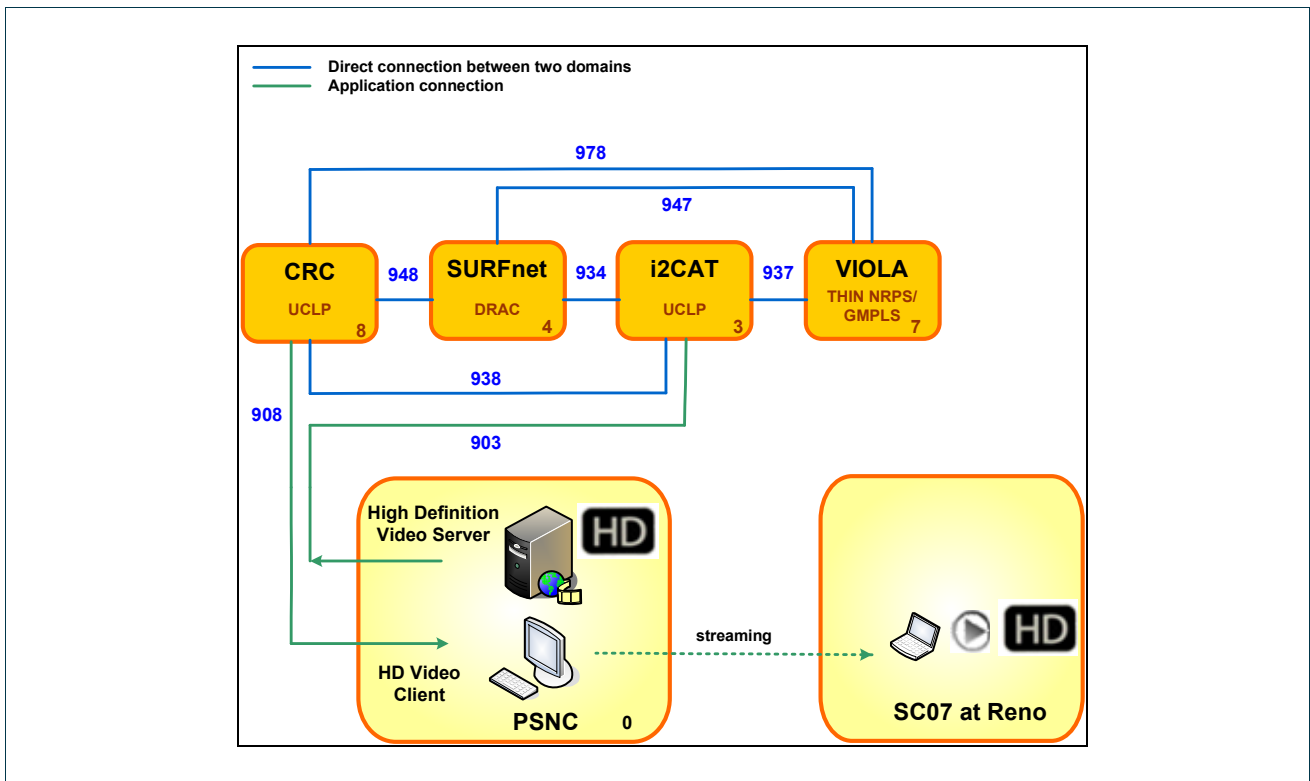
Direct connection between two domains
Application connection

978

947

CRC
UCLP
8

948

SURFnet
DRAC
4

934

i2CAT
UCLP
3

937

VIOLA
THIN NRPS/ GMPLS
7

938

908

903

High Definition Video Server

HD

HD Video Client

PSNC
0

streaming

HD

SC07 at Reno